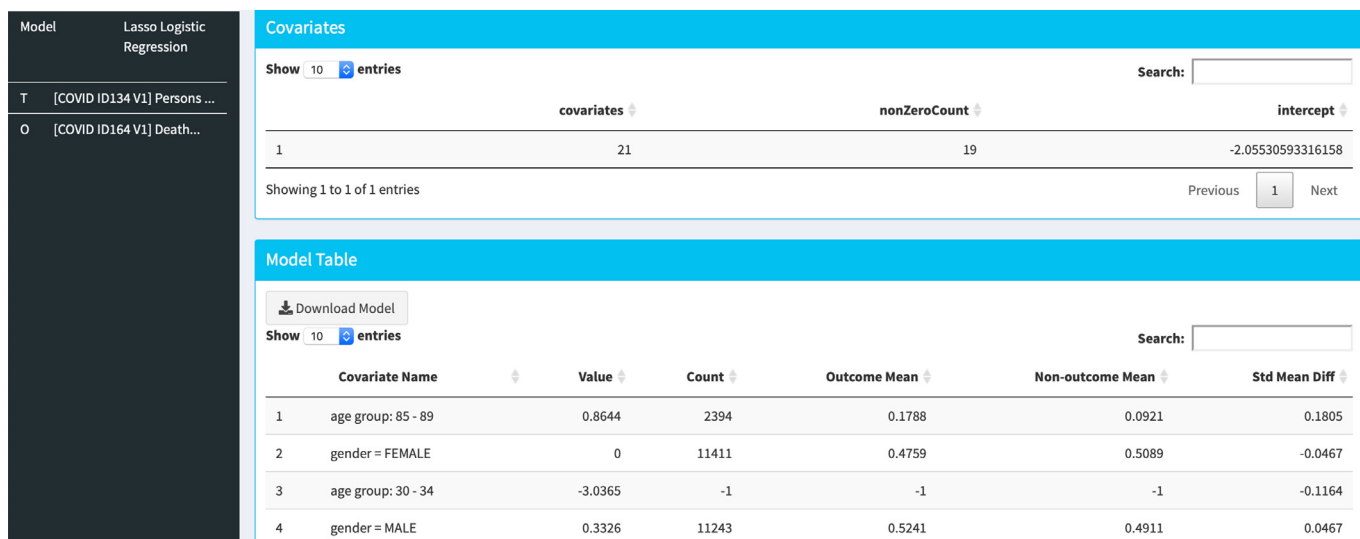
| Model | Lasso Logistic Regression |
|---|---|
| T | [COVID ID134 V1] Persons ... |
| O | [COVID ID164 V1] Death... |

Covariates

Show 10 entries

Search:

| | covariates | nonZeroCount | intercept |
|---|---|---|---|
| 1 | 21 | 19 | -2.05530593316158 |

Showing 1 to 1 of 1 entries

Previous 1 Next

Model Table

Download Model

Show 10 entries

Search:

| | Covariate Name | Value | Count | Outcome Mean | Non-outcome Mean | Std Mean Diff |
|---|---|---|---|---|---|---|
| 1 | age group: 85 - 89 | 0.8644 | 2394 | 0.1788 | 0.0921 | 0.1805 |
| 2 | gender = FEMALE | 0 | 11411 | 0.4759 | 0.5089 | -0.0467 |
| 3 | age group: 30 - 34 | -3.0365 | -1 | -1 | -1 | -0.1164 |
| 4 | gender = MALE | 0.3326 | 11243 | 0.5241 | 0.4911 | 0.0467 |